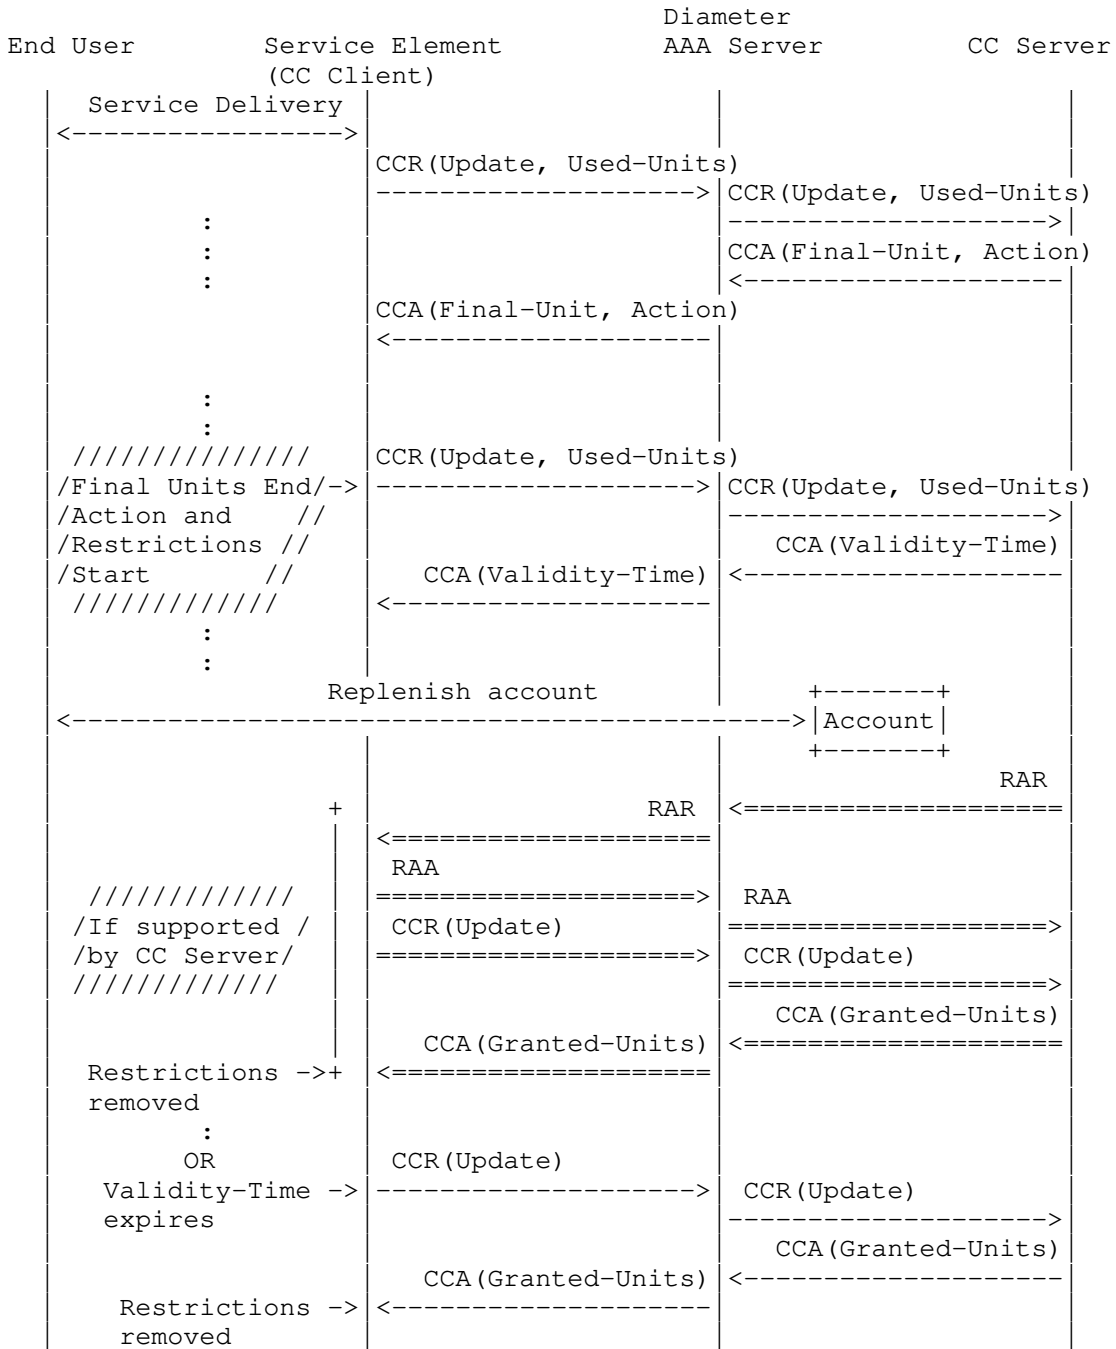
Diameter

End User    Service Element    AAA Server    CC Server

(CC Client)

Service Delivery

CCR(Update, Used-Units)

CCR(Update, Used-Units)

:
:
:

CCA(Final-Unit, Action)

CCA(Final-Unit, Action)

:
:

//////////////
/Final Units End/->
/Action and //
/Restrictions //
/Start //
////////////

CCR(Update, Used-Units)

CCR(Update, Used-Units)

CCA(Validity-Time)

CCA(Validity-Time)

:
:

Replenish account

Account

RAR

RAR

RAA

RAA

/////////////
/If supported /
/by CC Server/
/////////////

CCR(Update)

CCR(Update)

CCA(Granted-Units)

CCA(Granted-Units)

Restrictions ->+
removed

:
OR

CCR(Update)

Validity-Time ->
expires

CCR(Update)

CCA(Granted-Units)

CCA(Granted-Units)

Restrictions ->
removed